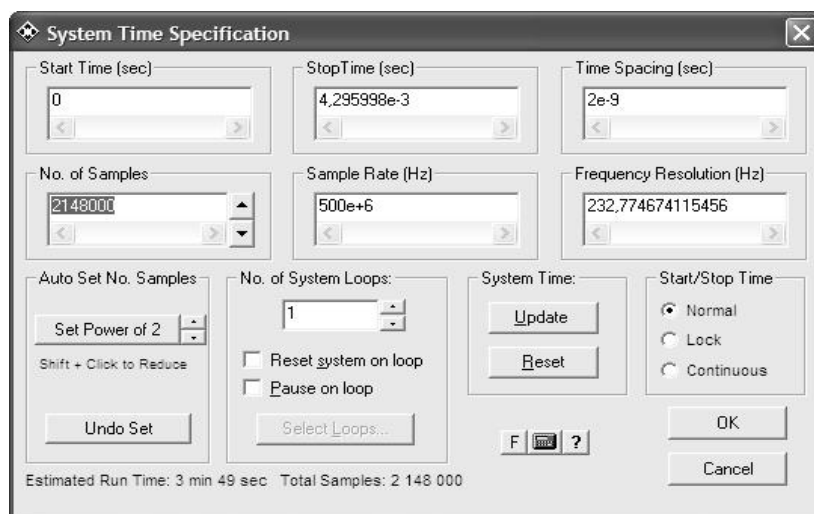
System Time Specification

Start Time (sec)
0

StopTime (sec)
4,295998e-3

Time Spacing (sec)
2e-9

No. of Samples
2148000

Sample Rate (Hz)
500e+6

Frequency Resolution (Hz)
232,774674115456

Auto Set No. Samples
Set Power of 2
Shift + Click to Reduce
Undo Set

No. of System Loops:
1
Reset system on loop
Pause on loop
Select Loops...

System Time:
Update
Reset

Start/Stop Time
Normal
Lock
Continuous

F ?

OK
Cancel

Estimated Run Time: 3 min 49 sec Total Samples: 2 148 000